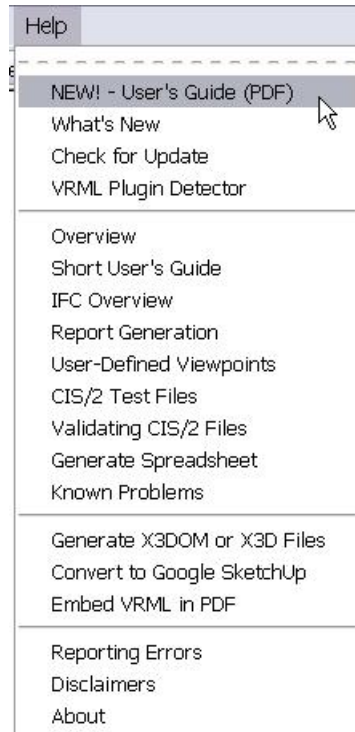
Help

NEW! - User's Guide (PDF)
What's New
Check for Update
VRML Plugin Detector

Overview
Short User's Guide
IFC Overview
Report Generation
User-Defined Viewpoints
CIS/2 Test Files
Validating CIS/2 Files
Generate Spreadsheet
Known Problems

Generate X3DOM or X3D Files
Convert to Google SketchUp
Embed VRML in PDF

Reporting Errors
Disclaimers
About